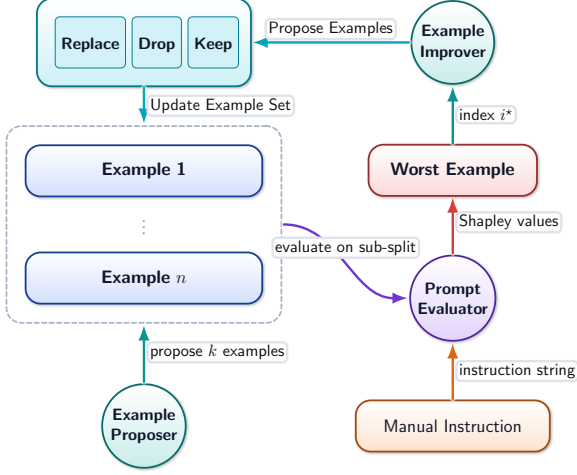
Replace
Drop
Keep

Propose Examples

Example Improver

Update Example Set

index $i^*$

Example 1

⋮

Example $n$

Worst Example

Shapley values

evaluate on sub-split

Prompt Evaluator

propose $k$ examples

instruction string

Example Proposer

Manual Instruction